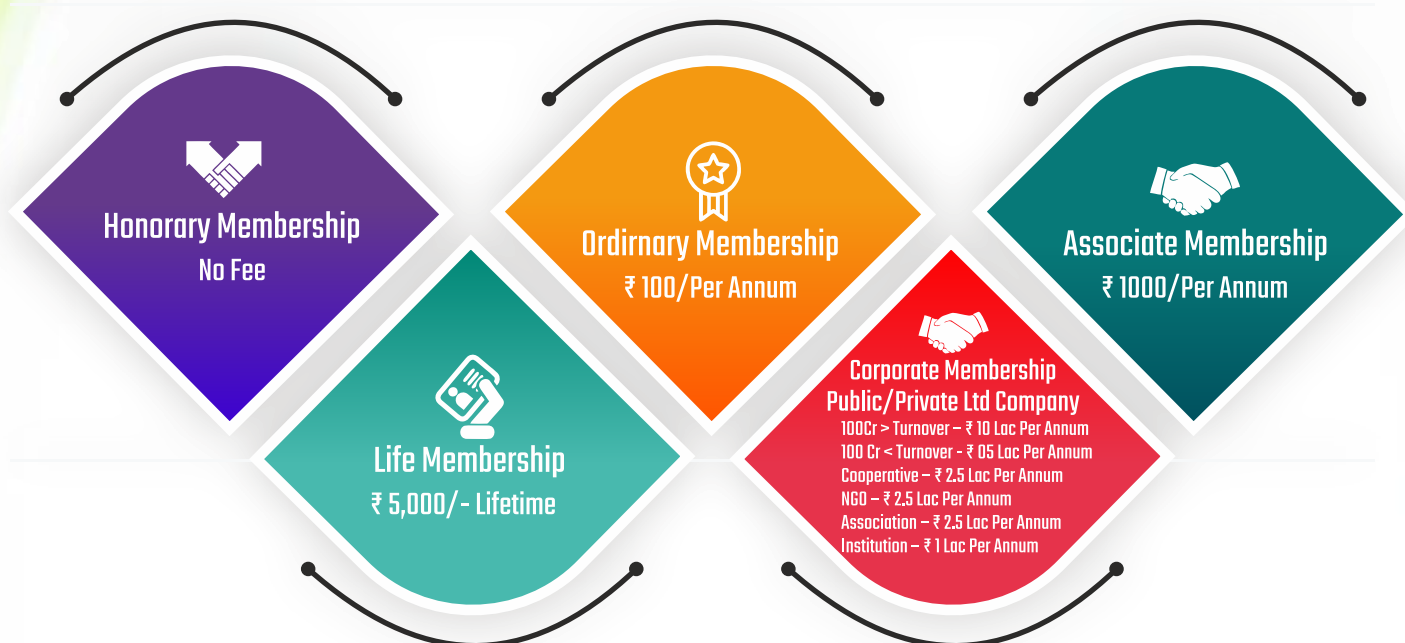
Honorary Membership
No Fee

Life Membership
₹ 5,000/- Lifetime

Ordirnary Membership
₹ 100/Per Annum

Corporate Membership
Public/Private Ltd Company
100Cr > Turnover – ₹ 10 Lac Per Annum
100 Cr < Turnover - ₹ 05 Lac Per Annum
Cooperative – ₹ 2.5 Lac Per Annum
NGO – ₹ 2.5 Lac Per Annum
Association – ₹ 2.5 Lac Per Annum
Institution – ₹ 1 Lac Per Annum

Associate Membership
₹ 1000/Per Annum